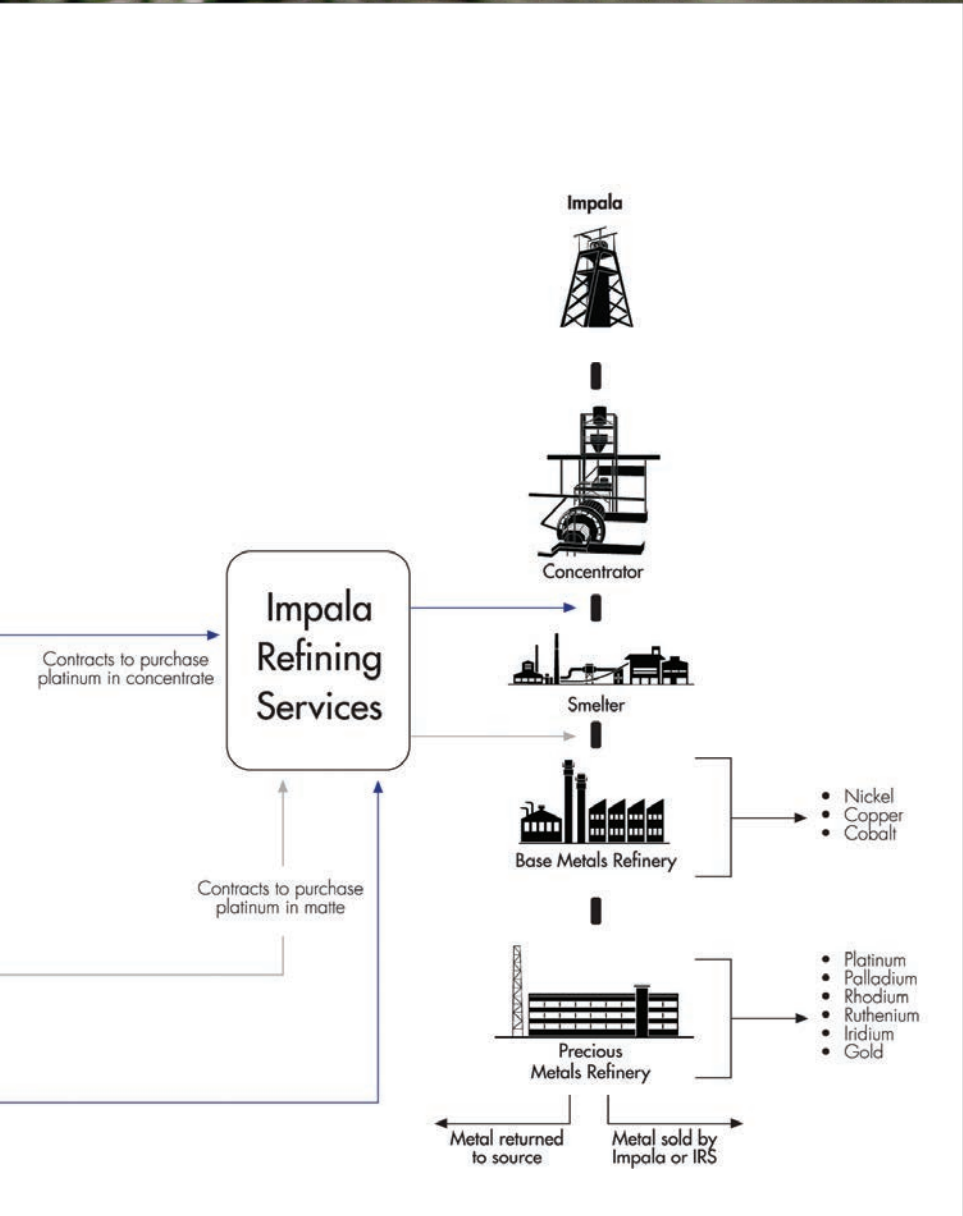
Impala

Concentrator

Impala Refining Services

Contracts to purchase platinum in concentrate

Smelter

Base Metals Refinery

- Nickel
- Copper
- Cobalt

Contracts to purchase platinum in matte

Precious Metals Refinery

- Platinum
- Palladium
- Rhodium
- Ruthenium
- Iridium
- Gold

Metal returned to source

Metal sold by Impala or IRS